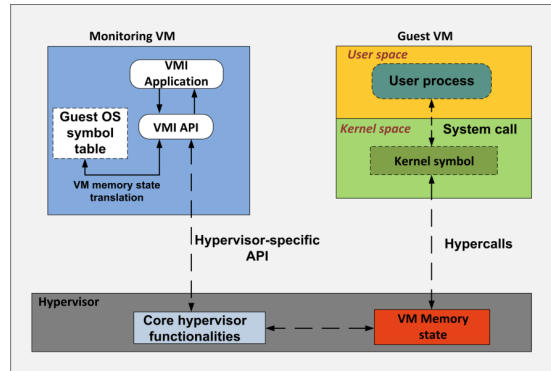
Monitoring VM

VMI Application

Guest OS symbol table

VMI API

VM memory state translation

Guest VM

User space

User process

Kernel space

System call

Kernel symbol

Hypervisor-specific API

Hypercalls

Hypervisor

Core hypervisor functionalities

VM Memory state